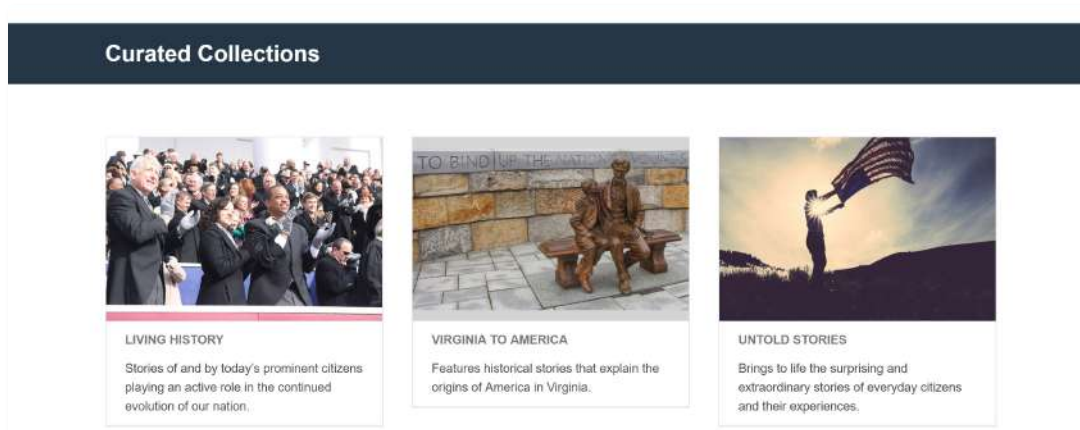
Curated Collections

TO BIND UP THE NATION'S WOUNDS

LIVING HISTORY

Stories of and by today's prominent citizens playing an active role in the continued evolution of our nation.

VIRGINIA TO AMERICA

Features historical stories that explain the origins of America in Virginia.

UNTOLD STORIES

Brings to life the surprising and extraordinary stories of everyday citizens and their experiences.